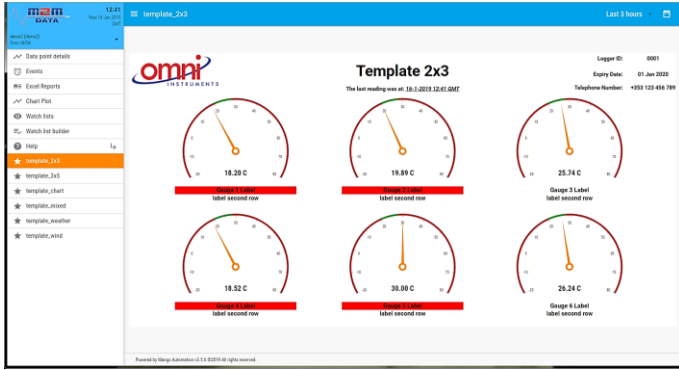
m2m DATA

12:41
Wed 16 Jan 2019
GMT

demo2 (demo2)
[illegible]

template_2x3

Last 3 hours

Data point details
Events
Excel Reports
Chart Plot
Watch lists
Watch list builder
Help
template_2x3
template_3x5
template_chart
template_mixed
template_weather
template_wind

omni INSTRUMENTS

Template 2x3

The last reading was at: 16-1-2019 12:41 GMT

Logger ID: 0001
Expiry Date: 01 Jan 2020
Telephone Number: +353 123 456 789

18.20 C
Gauge 1 Label
label second row

19.89 C
Gauge 2 Label
label second row

25.74 C
Gauge 3 Label
label second row

18.52 C
Gauge 4 Label
label second row

30.00 C
Gauge 5 Label
label second row

26.24 C
Gauge 6 Label
label second row

Powered by Mango Automation v3.5.6 ©2019 All rights reserved.